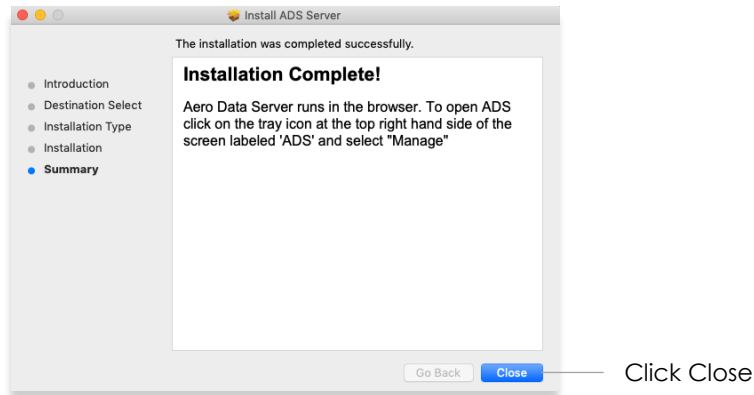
Install ADS Server

The installation was completed successfully.

Introduction
Destination Select
Installation Type
Installation
Summary

Installation Complete!

Aero Data Server runs in the browser. To open ADS click on the tray icon at the top right hand side of the screen labeled 'ADS' and select "Manage"

Go Back
Close

Click Close